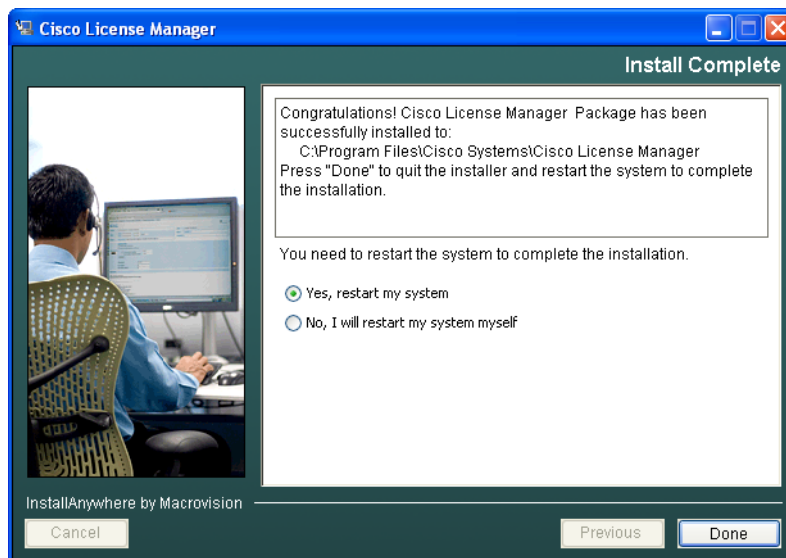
Cisco License Manager

Install Complete

Congratulations! Cisco License Manager Package has been successfully installed to:
C:\Program Files\Cisco Systems\Cisco License Manager
Press "Done" to quit the installer and restart the system to complete the installation.

You need to restart the system to complete the installation.

Yes, restart my system

No, I will restart my system myself

InstallAnywhere by Macrovision

Cancel

Previous

Done